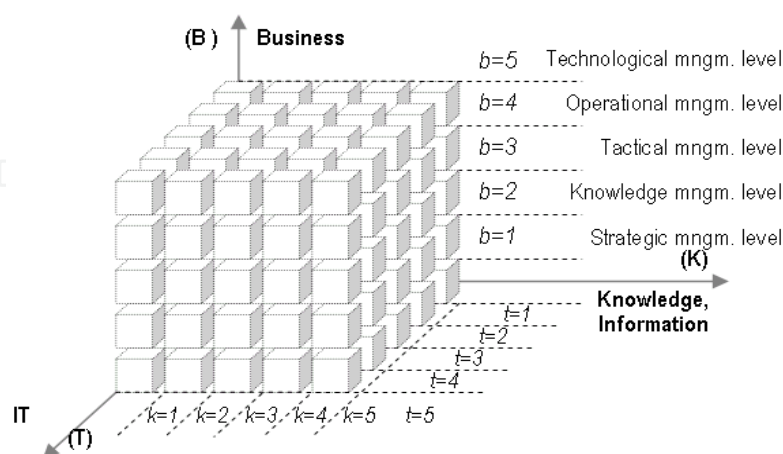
(B) Business

b=5 Technological mngm. level
b=4 Operational mngm. level
b=3 Tactical mngm. level
b=2 Knowledge mngm. level
b=1 Strategic mngm. level

(K)
Knowledge, Information

t=1
t=2
t=3
t=4

IT
(T)
k=1 k=2 k=3 k=4 k=5 t=5